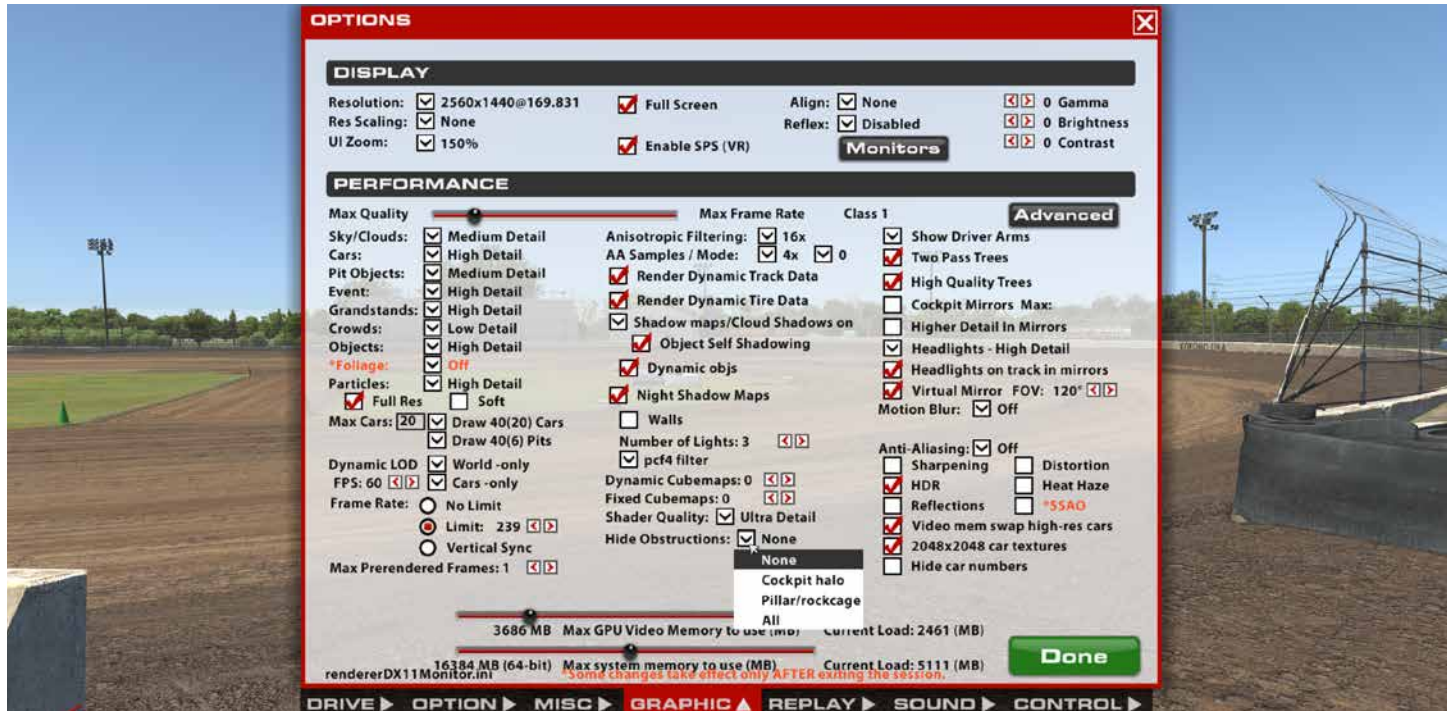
OPTIONS

DISPLAY

Resolution: 2560x1440@169.831
Res Scaling: None
UI Zoom: 150%

Full Screen

Enable SPS (VR)

Align: None
Reflex: Disabled
Monitors

0 Gamma
0 Brightness
0 Contrast

PERFORMANCE

Max Quality
Max Frame Rate
Class 1
Advanced

Sky/Clouds: Medium Detail
Cars: High Detail
Pit Objects: Medium Detail
Event: High Detail
Grandstands: High Detail
Crowds: Low Detail
Objects: High Detail
*Foliage: Off
Particles: High Detail
Full Res
Soft
Max Cars: 20 Draw 40(20) Cars
Draw 40(6) Pits
Dynamic LOD World -only
FPS: 60 Cars -only
Frame Rate: No Limit
Limit: 239
Vertical Sync
Max Prerendered Frames: 1

Anisotropic Filtering: 16x
AA Samples / Mode: 4x 0
Render Dynamic Track Data
Render Dynamic Tire Data
Shadow maps/Cloud Shadows on
Object Self Shadowing
Dynamic objs
Night Shadow Maps
Walls
Number of Lights: 3
pcf4 filter
Dynamic Cubemaps: 0
Fixed Cubemaps: 0
Shader Quality: Ultra Detail
Hide Obstructions: None
None
Cockpit halo
Pillar/rockcage
All

Show Driver Arms
Two Pass Trees
High Quality Trees
Cockpit Mirrors Max:
Higher Detail In Mirrors
Headlights - High Detail
Headlights on track in mirrors
Virtual Mirror FOV: 120°
Motion Blur: Off

Anti-Aliasing: Off
Sharpening
Distortion
HDR
Heat Haze
Reflections
*SSAO
Video mem swap high-res cars
2048x2048 car textures
Hide car numbers

3686 MB Max GPU Video Memory to use (MB)
Current Load: 2461 (MB)
rendererDX11Monitor.ini
16384 MB (64-bit) Max system memory to use (MB)
Current Load: 5111 (MB)
*Some changes take effect only AFTER exiting the session.
Done

DRIVE ▶ OPTION ▶ MISC ▶ GRAPHIC ▲ REPLAY ▶ SOUND ▶ CONTROL ▶